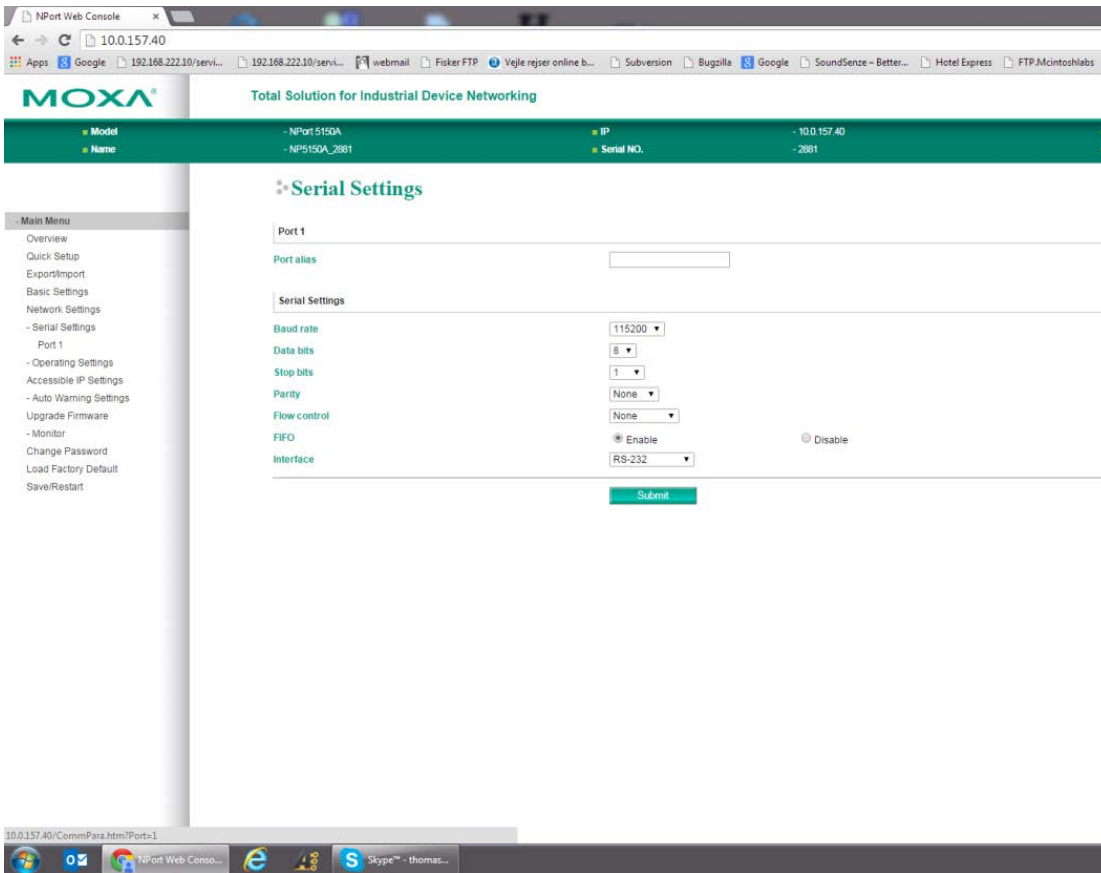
NPort Web Console ×

10.0.157.40

Apps Google 192.168.222.10/servi... 192.168.222.10/servi... webmail Fisker FTP Vejle rejser online b... Subversion Bugzilla Google SoundSenze – Better... Hotel Express FTP.Mcintoshlabs

MOXA

Total Solution for Industrial Device Networking

Model - NPort 5150A IP - 10.0.157.40
Name - NP5150A_2881 Serial NO. - 2881

Serial Settings

- Main Menu
Overview
Quick Setup
Export/Import
Basic Settings
Network Settings
- Serial Settings
Port 1
- Operating Settings
Accessible IP Settings
- Auto Warning Settings
Upgrade Firmware
- Monitor
Change Password
Load Factory Default
Save/Restart

Port 1

Port alias

Serial Settings

Baud rate 115200
Data bits 8
Stop bits 1
Parity None
Flow control None
FIFO Enable Disable
Interface RS-232

Submit

10.0.157.40/CommPara.htm?Port=1

NPort Web Conso... Skype™ - thomas...